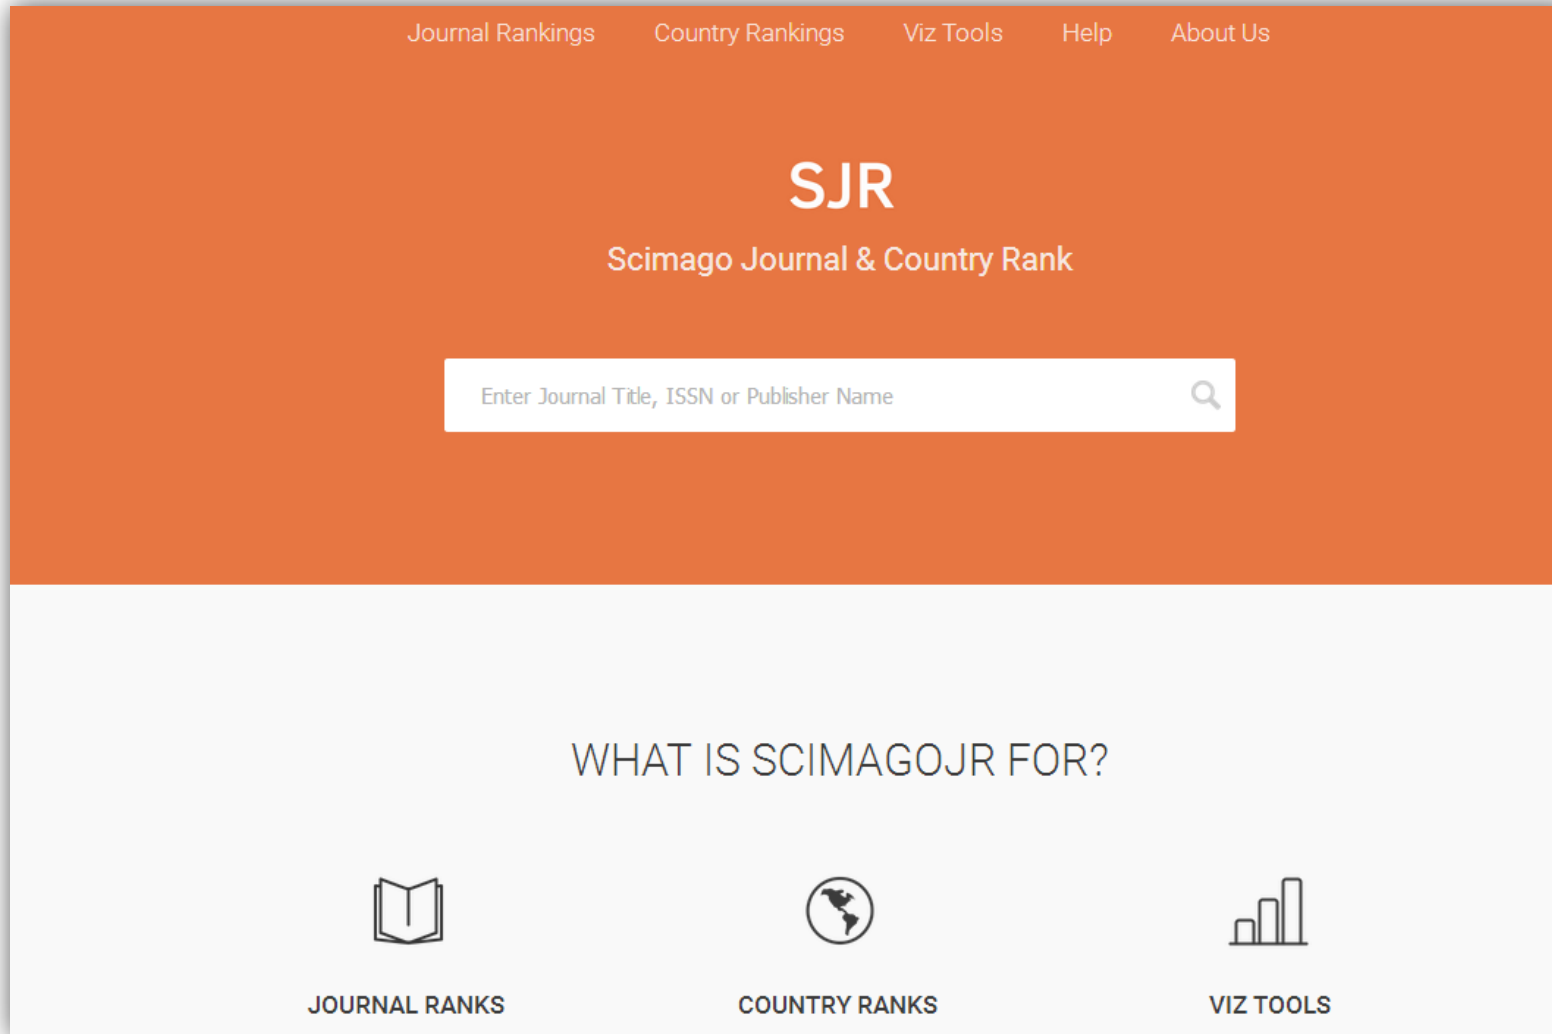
Journal Rankings Country Rankings Viz Tools Help About Us

SJR

Scimago Journal & Country Rank

Enter Journal Title, ISSN or Publisher Name

WHAT IS SCIMAGOJR FOR?

JOURNAL RANKS

COUNTRY RANKS

VIZ TOOLS